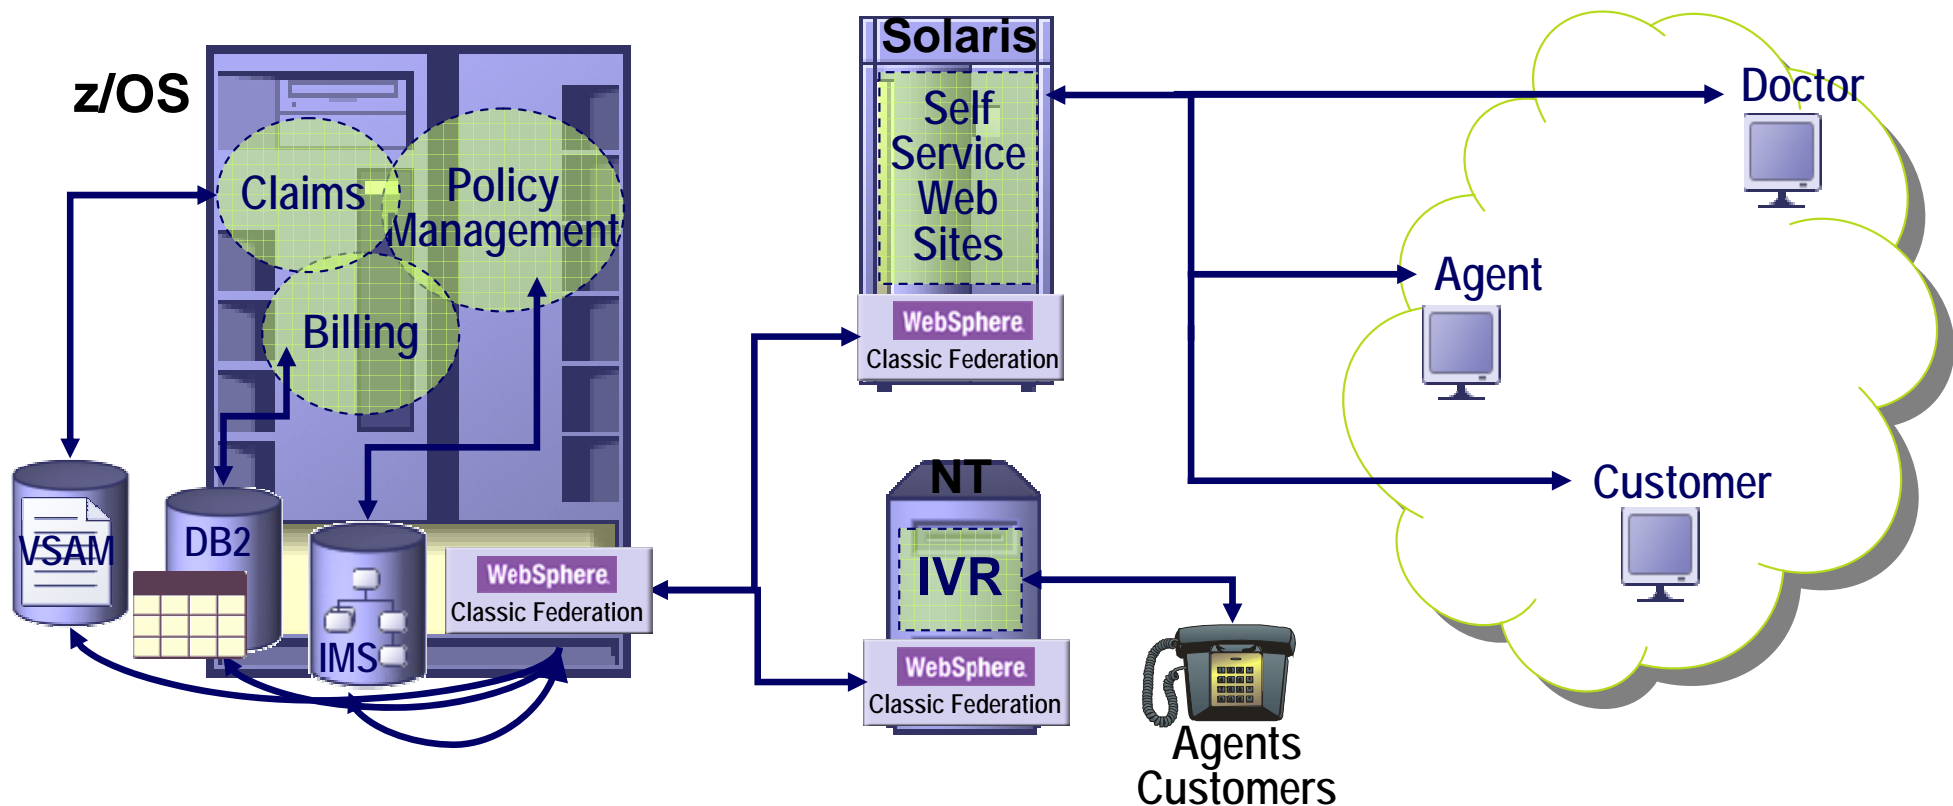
z/OS

Claims

Policy Management

Billing

VSAM

DB2

IMS

WebSphere
Classic Federation

Solaris

Self Service Web Sites

WebSphere
Classic Federation

NT

IVR

WebSphere
Classic Federation

Agents
Customers

Doctor

Agent

Customer